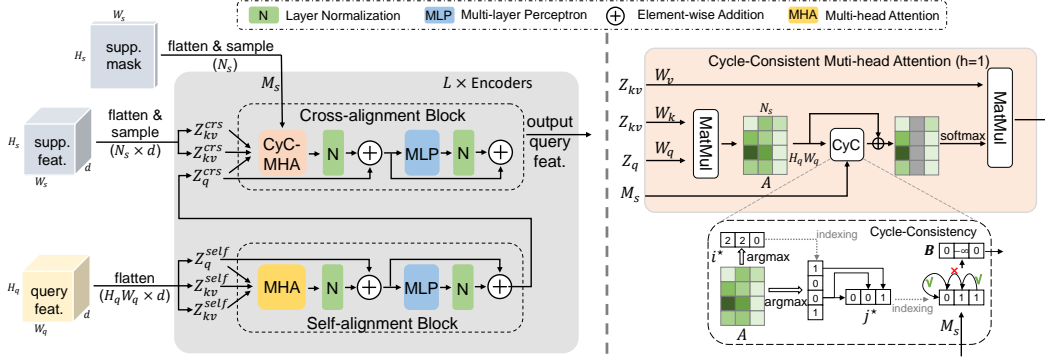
N Layer Normalization MLP Multi-layer Perceptron $\oplus$ Element-wise Addition MHA Multi-head Attention

$W_s$
$H_s$ supp. mask
flatten & sample $(N_s)$
$M_s$
$L \times$ Encoders
$H_s$ supp. feat. $d$ $W_s$
flatten & sample $(N_s \times d)$
$Z_{kv}^{crs}$
$Z_{kv}^{crs}$
$Z_q^{crs}$
Cross-alignment Block
CyC-MHA
N
MLP
N
output query feat.

$H_q$ query feat. $d$ $W_q$
flatten $(H_qW_q \times d)$
$Z_q^{self}$
$Z_{kv}^{self}$
$Z_{kv}^{self}$
MHA
N
MLP
N
Self-alignment Block

Cycle-Consistent Muti-head Attention (h=1)
$Z_{kv}$ $W_v$
$Z_{kv}$ $W_k$
$Z_q$ $W_q$
$M_s$
MatMul
$N_s$
$H_qW_q$
$A$
CyC
softmax
MatMul

Cycle-Consistency
2 2 0
$i^\star$
argmax
indexing
$B$ 0 -∞ 0
1 0 0 1
argmax
0 0 1
$j^\star$
indexing
0 1 1
$A$
$M_s$